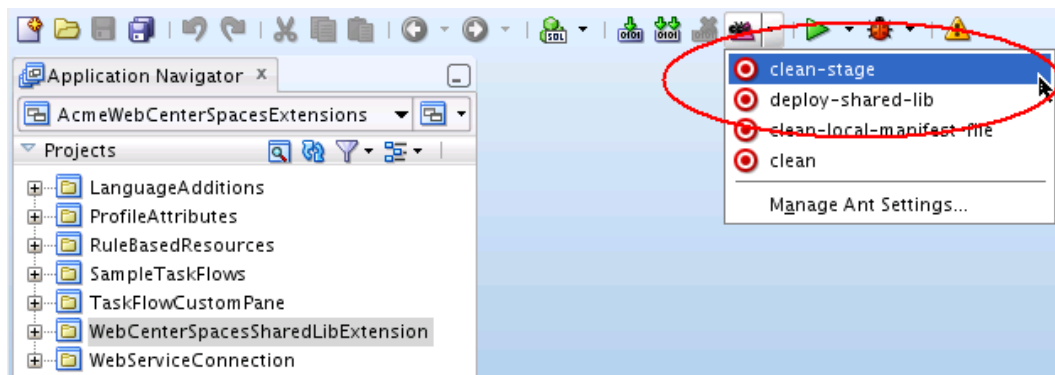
Application Navigator ×

AcmeWebCenterSpacesExtensions

Projects

LanguageAdditions
ProfileAttributes
RuleBasedResources
SampleTaskFlows
TaskFlowCustomPane
WebCenterSpacesSharedLibExtension
WebServiceConnection

clean-stage
deploy-shared-lib
clean-local-manifest-file
clean
Manage Ant Settings...